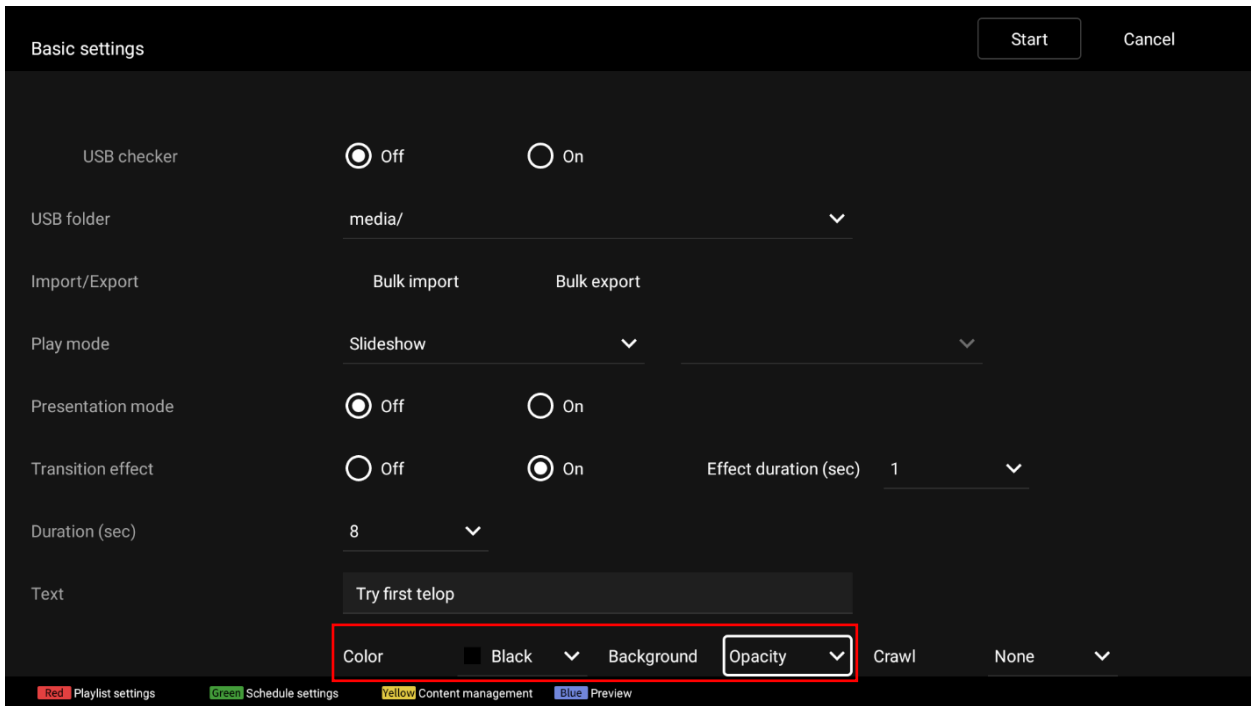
Basic settings

Start

Cancel

USB checker

Off

On

USB folder

media/

Import/Export

Bulk import

Bulk export

Play mode

Slideshow

Presentation mode

Off

On

Transition effect

Off

On

Effect duration (sec)

1

Duration (sec)

8

Text

Try first telop

Color

Black

Background

Opacity

Crawl

None

Red Playlist settings

Green Schedule settings

Yellow Content management

Blue Preview